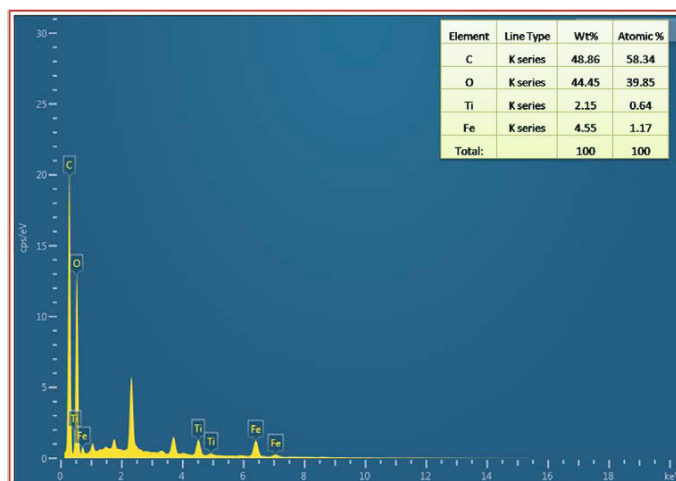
| Element | Line Type | Wt% | Atomic % |
|---|---|---|---|
| C | K series | 48.86 | 58.34 |
| O | K series | 44.45 | 39.85 |
| Ti | K series | 2.15 | 0.64 |
| Fe | K series | 4.55 | 1.17 |
| Total: | | 100 | 100 |

30
25
20
15
10
5
0
cps/eV

C
O
Ti
Fe
Ti
Ti
Fe
Fe

0 2 4 6 8 10 12 14 16 18 keV